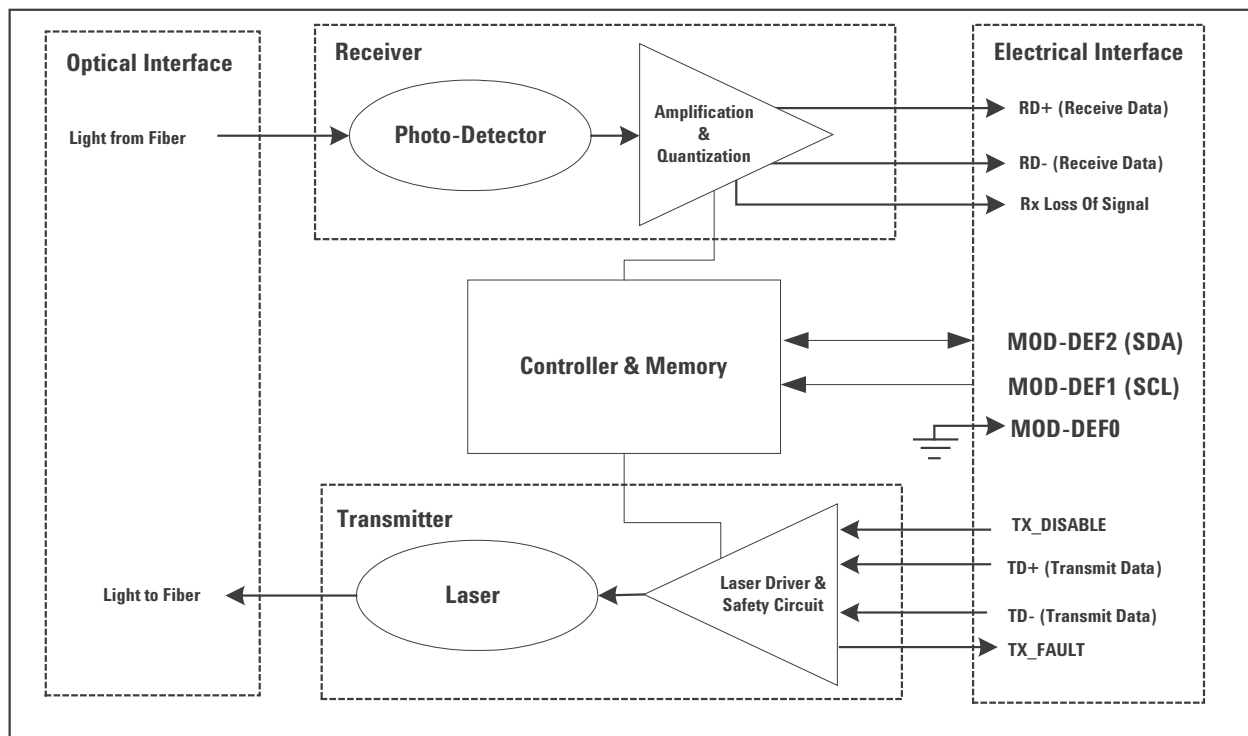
Optical Interface

Light from Fiber

Light to Fiber

Receiver

Photo-Detector

Amplification & Quantization

Electrical Interface

RD+ (Receive Data)

RD- (Receive Data)

Rx Loss Of Signal

Controller & Memory

MOD-DEF2 (SDA)

MOD-DEF1 (SCL)

MOD-DEF0

Transmitter

Laser

Laser Driver & Safety Circuit

TX_DISABLE

TD+ (Transmit Data)

TD- (Transmit Data)

TX_FAULT